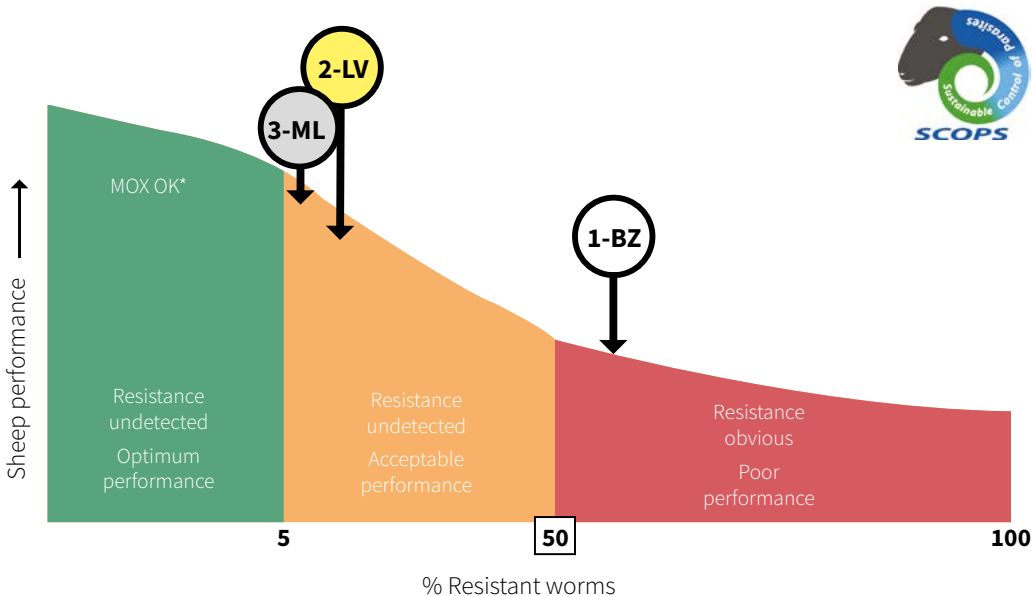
Sustainable Control of Parasites
SCOPS

2-LV
3-ML
1-BZ

MOX OK*

Sheep performance

Resistance undetected
Optimum performance

Resistance undetected
Acceptable performance

Resistance obvious
Poor performance

5
50
100

% Resistant worms